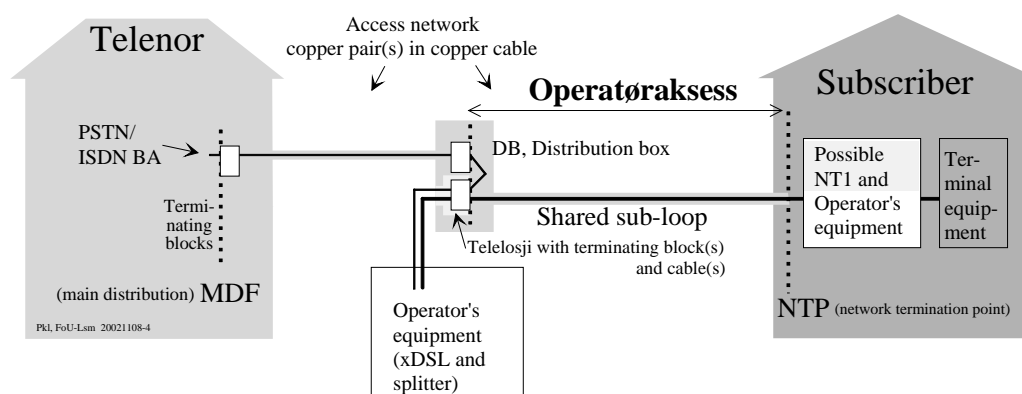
Telenor

Access network
copper pair(s) in copper cable

Operatøraksess

Subscriber

PSTN/
ISDN BA

DB, Distribution box

Possible NT1 and Operator's equipment

Terminal equipment

Terminating blocks

Shared sub-loop

Telelosji with terminating block(s) and cable(s)

(main distribution) MDF

Operator's equipment (xDSL and splitter)

NTP (network termination point)

Pkl, FoU-Lsm 20021108-4